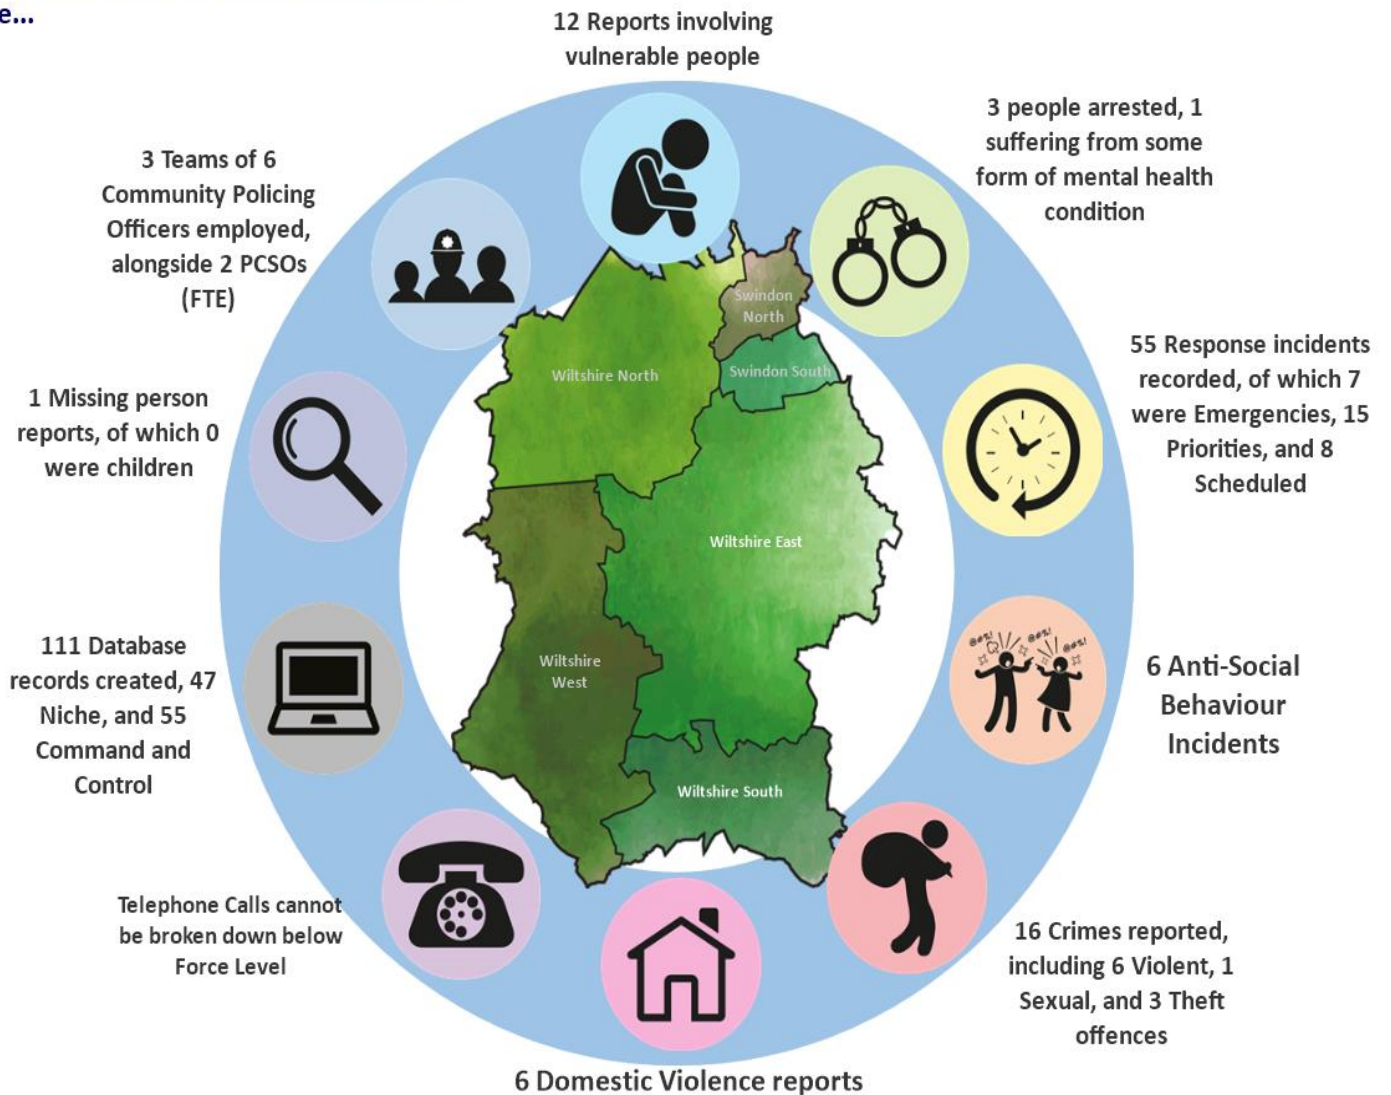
e...

12 Reports involving vulnerable people

3 people arrested, 1 suffering from some form of mental health condition

55 Response incidents recorded, of which 7 were Emergencies, 15 Priorities, and 8 Scheduled

6 Anti-Social Behaviour Incidents

16 Crimes reported, including 6 Violent, 1 Sexual, and 3 Theft offences

6 Domestic Violence reports

Telephone Calls cannot be broken down below Force Level

111 Database records created, 47 Niche, and 55 Command and Control

1 Missing person reports, of which 0 were children

3 Teams of 6 Community Policing Officers employed, alongside 2 PCSOs (FTE)

Swindon North

Swindon South

Wiltshire North

Wiltshire East

Wiltshire West

Wiltshire South